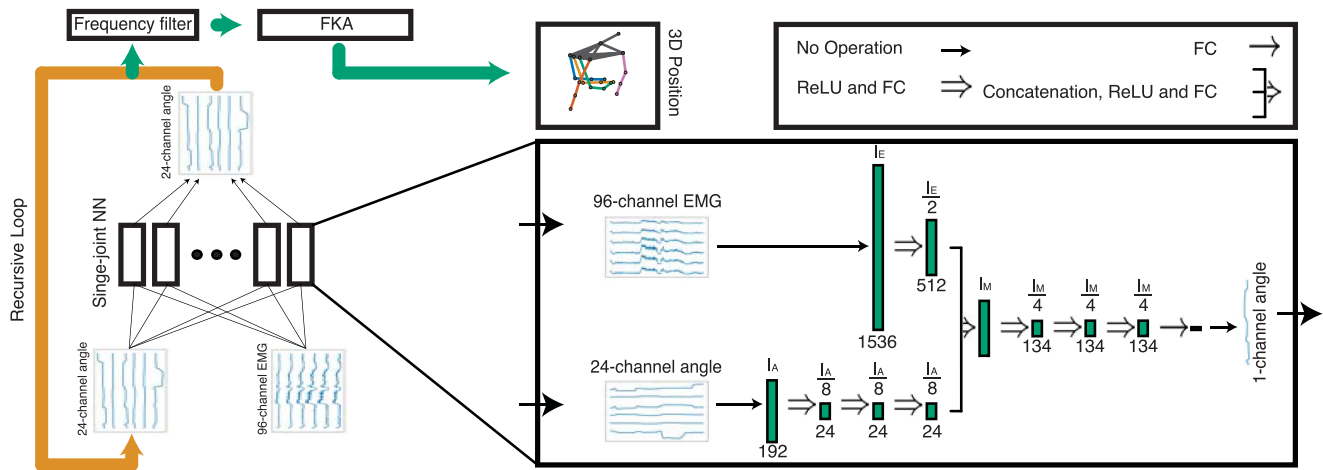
Frequency filter

FKA

3D Position

No Operation

FC

ReLU and FC

Concatenation, ReLU and FC

Recursive Loop

24-channel angle

Singe-joint NN

24-channel angle

96-channel EMG

96-channel EMG

24-channel angle

$I_E$

$\frac{I_E}{2}$

512

1536

$I_M$

$\frac{I_M}{4}$

$\frac{I_M}{4}$

$\frac{I_M}{4}$

134

134

134

$I_A$

$\frac{I_A}{8}$

$\frac{I_A}{8}$

$\frac{I_A}{8}$

192

24

24

24

1-channel angle